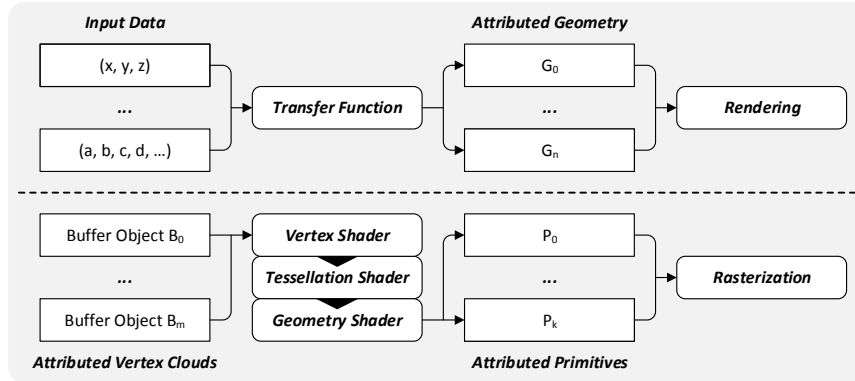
Input Data

Attributed Geometry

(x, y, z)

...

(a, b, c, d, ...)

Transfer Function

$G_0$

...

$G_n$

Rendering

Buffer Object $B_0$

...

Buffer Object $B_m$

Vertex Shader

Tessellation Shader

Geometry Shader

$P_0$

...

$P_k$

Rasterization

Attributed Vertex Clouds

Attributed Primitives